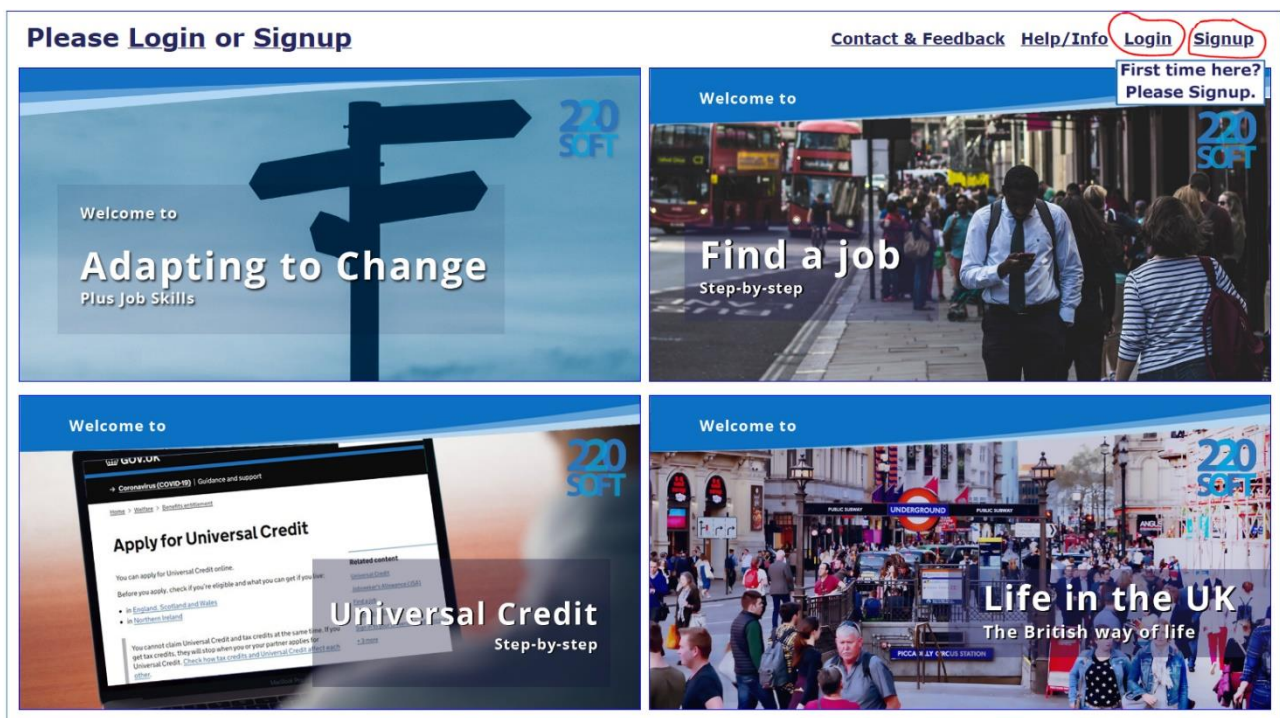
Please Login or Signup

Contact & Feedback Help/Info Login Signup

First time here? Please Signup.

220 SOFT

Welcome to

Adapting to Change

Plus Job Skills

Welcome to

220 SOFT

Find a job

Step-by-step

Welcome to

220 SOFT

GOV.UK

Coronavirus (COVID-19) | Guidance and support

Home > Welfare > Benefits entitlement

Apply for Universal Credit

You can apply for Universal Credit online.

Before you apply, check if you're eligible and what you can get if you live:

in England, Scotland and Wales

in Northern Ireland

You cannot claim Universal Credit and tax credits at the same time. If you get tax credits, they will stop when you or your partner applies for Universal Credit. Check how tax credits and Universal Credit affect each other.

Related content

Universal Credit

Jobseeker's Allowance (JSA)

Find a job

+ 3 more

Universal Credit

Step-by-step

Welcome to

220 SOFT

UNDERGROUND

PUBLIC SUBWAY

PUBLIC SUBWAY

PICCADILLY CIRCUS STATION

Life in the UK

The British way of life